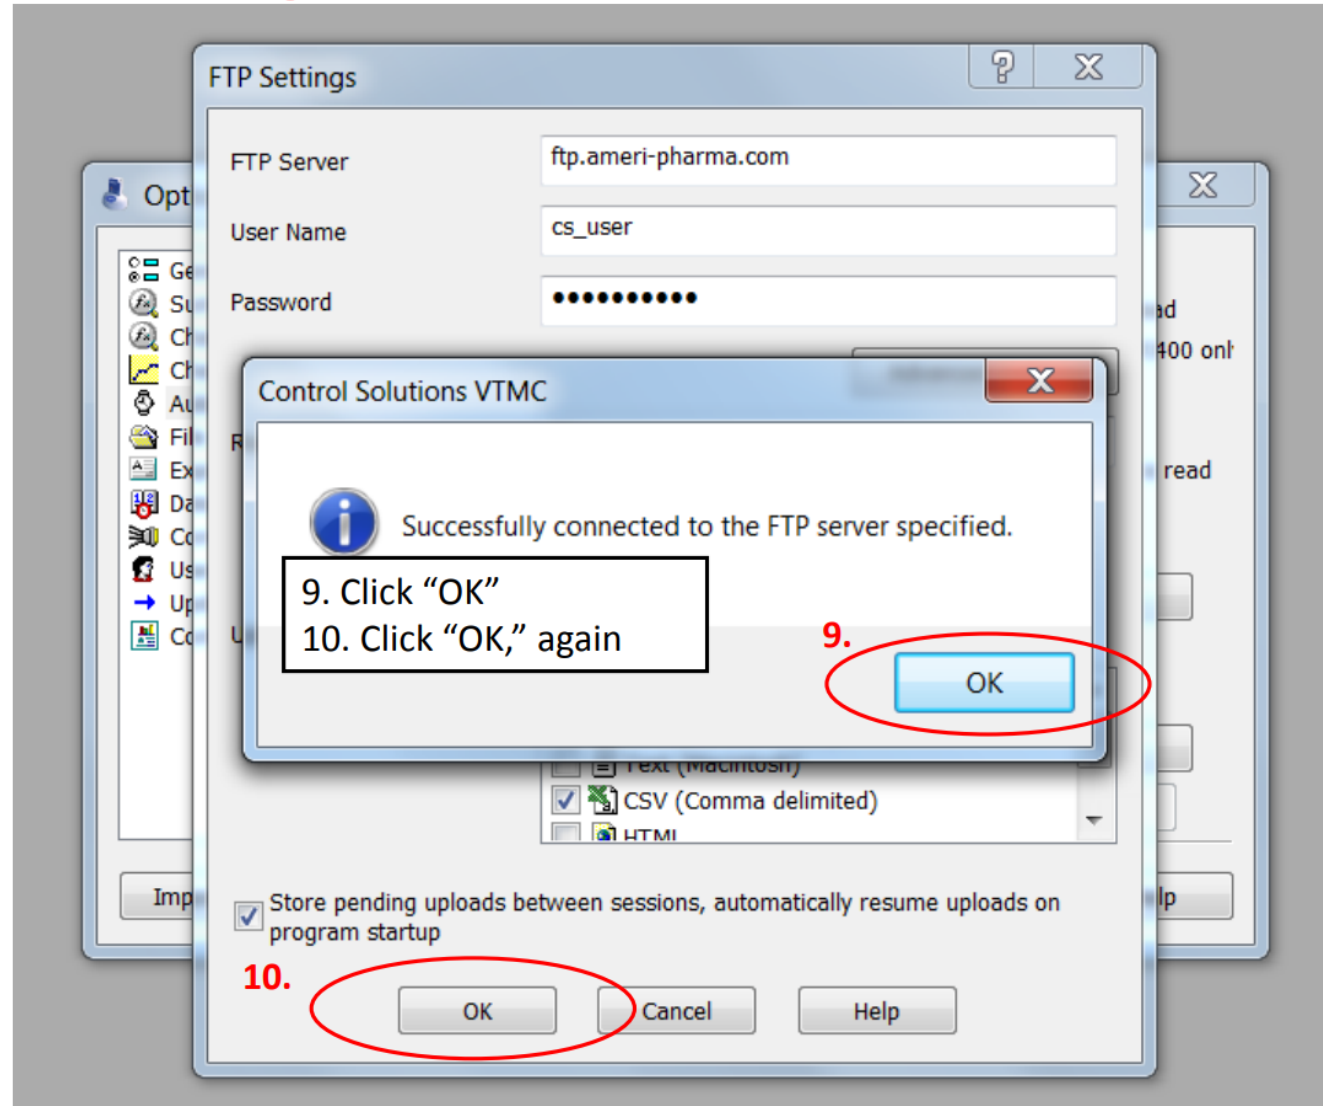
FTP Settings

FTP Server ftp.ameri-pharma.com

User Name cs_user

Password •••••••••••

Opt

Ge
Su
Ch
Ch
Au
Fil
Ex
Da
Co
Us
Up
Co

Imp

ad
400 onl
read
lp

Control Solutions VTMC

Successfully connected to the FTP server specified.

9. Click "OK"
10. Click "OK," again

9.

OK

Text (Macintosh)
CSV (Comma delimited)
HTML

Store pending uploads between sessions, automatically resume uploads on program startup

10.

OK Cancel Help